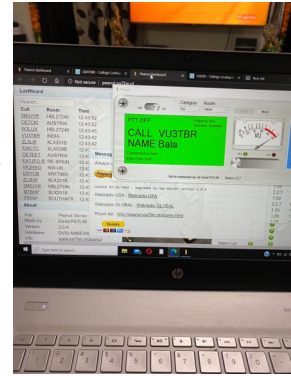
ListBoard

| Call | Room | Time |
|---|---|---|
| 2M0UVR | HBL27240 | 12:43:4 |
| OE7CIS | AUSTRIA | 12:43:4 |
| W3LUX | HBL27240 | 12:43:4 |
| VU3TBR | INDIA | 12:43:4 |
| 2L8LM | XLX201B | 12:43:4 |
| OE7CU | AUSTRIA | 12:43:4 |
| OE7EET | AUSTRIA | 12:43:4 |
| 2M0UVR | HBL27240 | 12:43:3 |
| MM6AY | XLX201B | 12:43:3 |

PTT OFF

CALL VU3TBR

NAME Bala

VU

Category: Room:

Messag

Peanut Server

Made by David PA7LIM

Version 2.0.4

Webradio USA: Webradio USA

Webradio GLOBAL: Webradio GLOBAL

Donate

Not secure

New tab